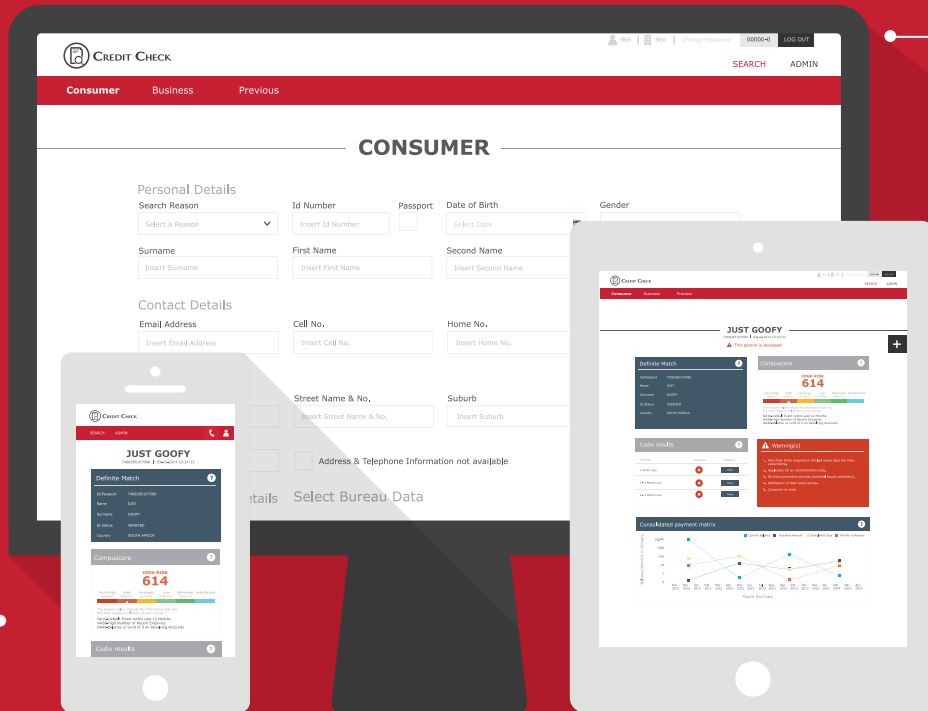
CREDIT CHECK

Change Password

LOG OUT

SEARCH

ADMIN

Consumer

Business

Previous

CONSUMER

Personal Details

Search Reason

Select a Reason

Id Number

Insert Id Number

Passport

Date of Birth

Select Date

Gender

Surname

Insert Surname

First Name

Insert First Name

Second Name

Insert Second Name

Contact Details

Email Address

Insert Email Address

Cell No.

Insert Cell No.

Home No.

Insert Home No.

Street Name & No.

Insert Street Name & No.

Suburb

Insert Suburb

Address & Telephone Information not available

etails

Select Bureau Data

CREDIT CHECK

SEARCH

ADMIN

JUST GOOFY

Definite Match

Id/Passport

Name

JUST

Surname

GOOFY

Id Status

Country

SOUTH AFRICA

Compuscore

HIGH RISK

614

Codix results

CREDIT CHECK

Consumer

Business

Previous

JUST GOOFY

Definite Match

Compuscore

HIGH RISK

614

Codix results

Warning(s)

Consolidated payment matrix